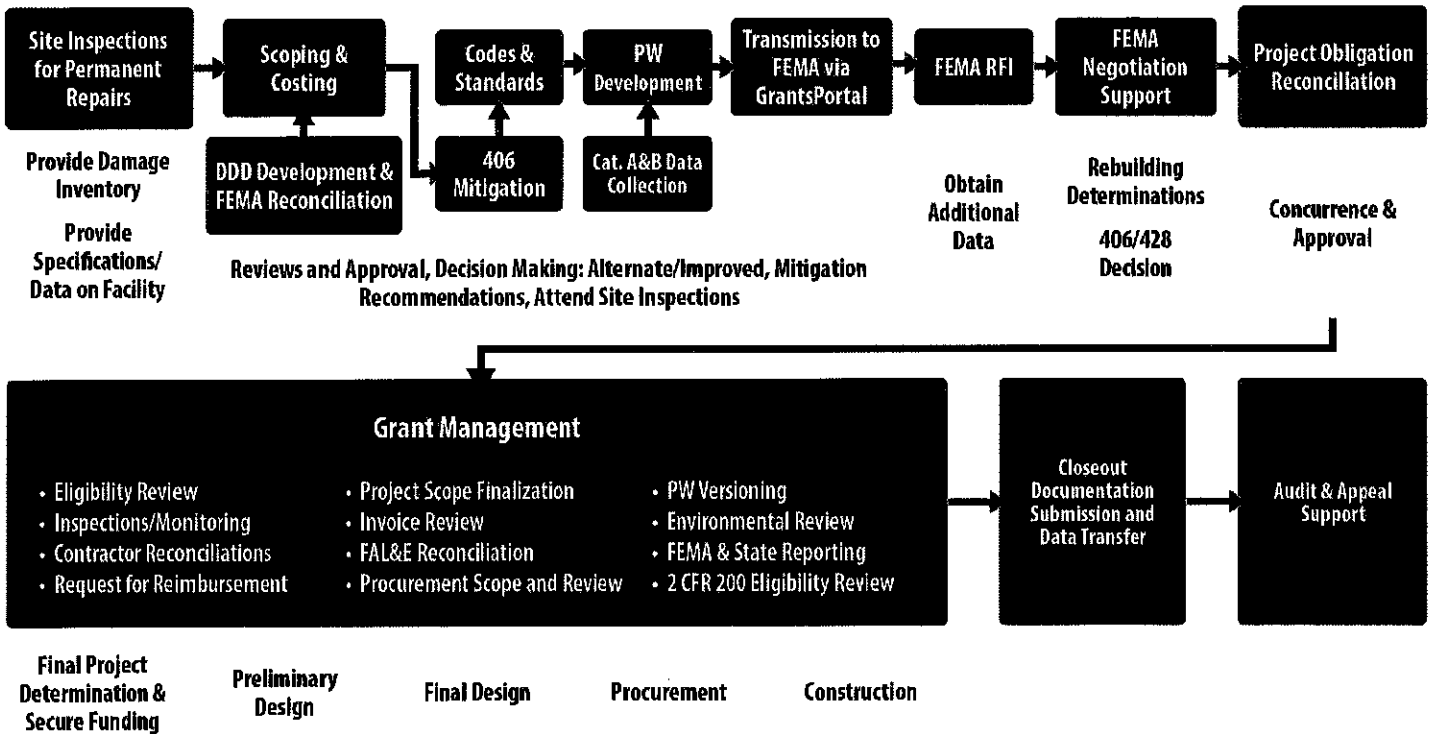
Site Inspections for Permanent Repairs

Scoping & Costing

Codes & Standards

PW Development

Transmission to FEMA via GrantsPortal

FEMA RFI

FEMA Negotiation Support

Project Obligation Reconciliation

DDD Development & FEMA Reconciliation

406 Mitigation

Cat. A&B Data Collection

Provide Damage Inventory

Provide Specifications/ Data on Facility

Reviews and Approval, Decision Making: Alternate/Improved, Mitigation Recommendations, Attend Site Inspections

Obtain Additional Data

Rebuilding Determinations

406/428 Decision

Concurrence & Approval

Grant Management

• Eligibility Review
• Inspections/Monitoring
• Contractor Reconciliations
• Request for Reimbursement

• Project Scope Finalization
• Invoice Review
• FAL&E Reconciliation
• Procurement Scope and Review

• PW Versioning
• Environmental Review
• FEMA & State Reporting
• 2 CFR 200 Eligibility Review

Closeout Documentation Submission and Data Transfer

Audit & Appeal Support

Final Project Determination & Secure Funding

Preliminary Design

Final Design

Procurement

Construction